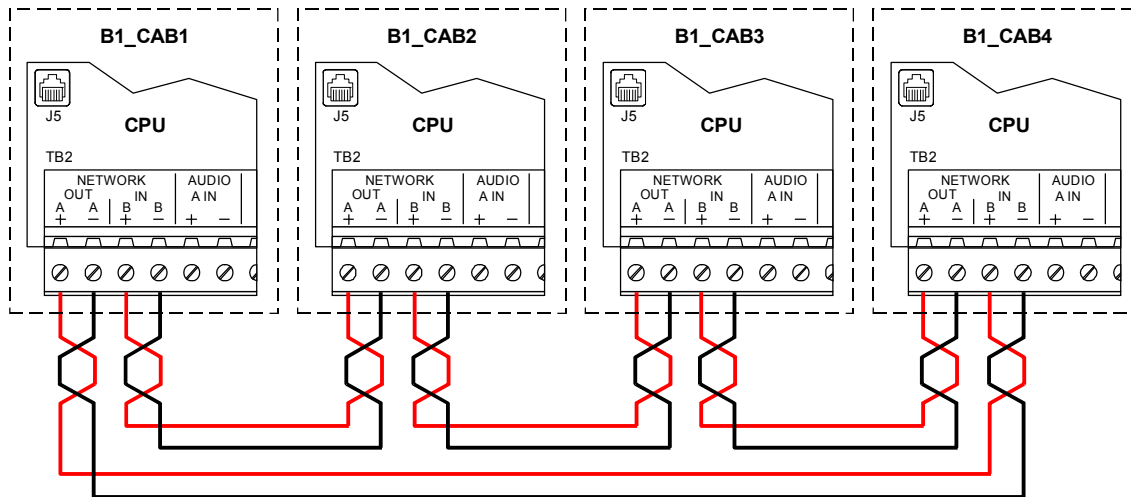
B1_CAB1

J5

CPU

TB2

NETWORK
OUT IN
A + A − B + B −

AUDIO
A IN
+ −

B1_CAB2

J5

CPU

TB2

NETWORK
OUT IN
A + A − B + B −

AUDIO
A IN
+ −

B1_CAB3

J5

CPU

TB2

NETWORK
OUT IN
A + A − B + B −

AUDIO
A IN
+ −

B1_CAB4

J5

CPU

TB2

NETWORK
OUT IN
A + A − B + B −

AUDIO
A IN
+ −